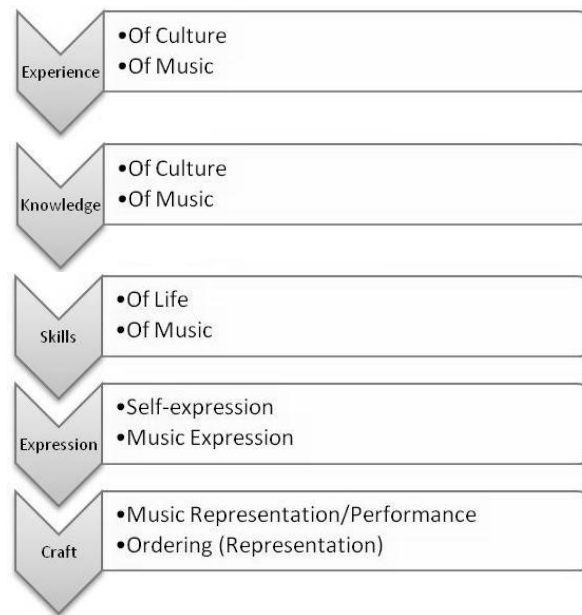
Experience
•Of Culture
•Of Music

Knowledge
•Of Culture
•Of Music

Skills
•Of Life
•Of Music

Expression
•Self-expression
•Music Expression

Craft
•Music Representation/Performance
•Ordering (Representation)